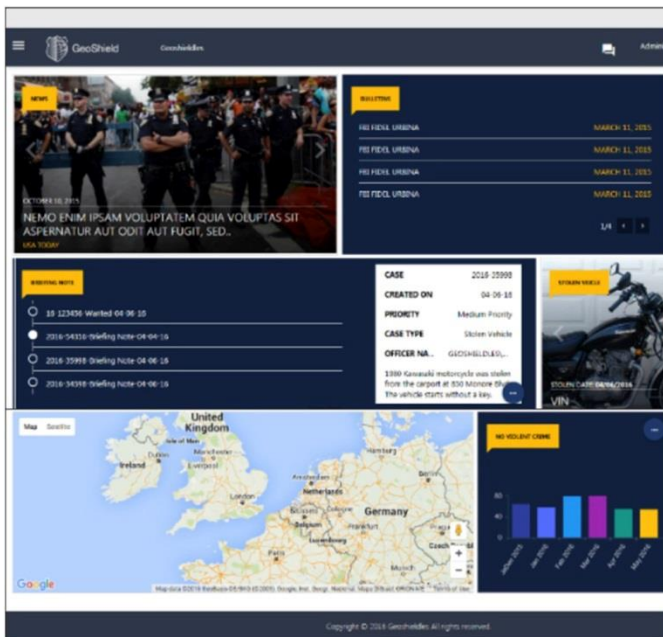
GeoShield Geoshieldes Admin

NEWS

OCTOBER 10, 2015

NEMO ENIM IPSAM VOLUPTATEM QUIA VOLUPTAS SIT ASPERNATUR AUT ODIT AUT FUGIT, SED..

USA TODAY

BULLETINS

FEI FIDEL URBINA MARCH 11, 2015

FEI FIDEL URBINA MARCH 11, 2015

FEI FIDEL URBINA MARCH 11, 2015

FEI FIDEL URBINA MARCH 11, 2015

1/4

BRIEFING NOTE

10 123456 Waited-04-06-16

2016-54316-Briefing Note-04-06-16

2016-35998-Briefing Note-04-06-16

2016-34598-Briefing Note-04-06-16

| CASE | 2016-35998 |
|---|---|
| CREATED ON | 04-06-16 |
| PRIORITY | Medium Priority |
| CASE TYPE | Stolen Vehicle |
| OFFICER NA... | GEOSHIELDLEO,... |

1000 Kawasaki motorcycle was stolen from the carport at 850 Monroe Blvd. The vehicle starts without a key.

STOLEN VEHICLE

STOLEN DATE 04/06/2016

VIN

Map Satellite

United Kingdom

Ireland

Netherlands

Germany

Belgium

Luxembourg

Czech

Google

Map data ©2016 GeoBasis-DE/BKG (©2009), Google, Inst. Geogr. Nacional, Mapa GISrael, ORION-ME Terms of Use

NO VIOLENT CRIME

80

40

0

Copyright © 2016 Geoshieldes All rights reserved.